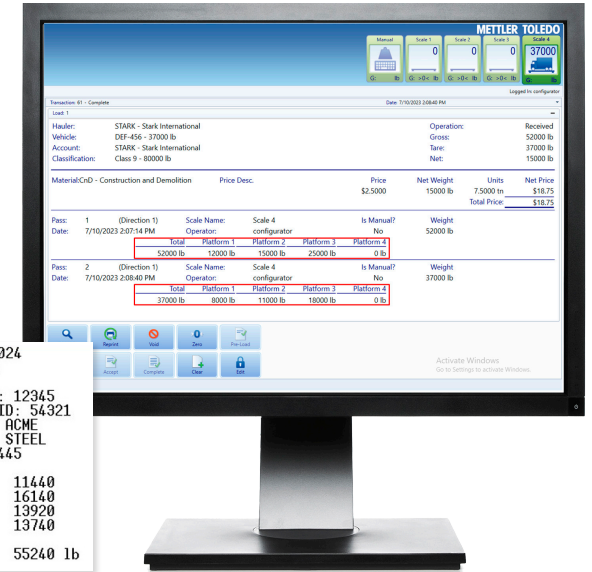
METTLER TOLEDO

Manual
G: lb

Scale 1
0
G: >0< lb

Scale 2
0
G: >0< lb

Scale 3
0
G: >0< lb

Scale 4
37000
G: lb

Logged In: configurator

Transaction: 61 - Complete
Date: 7/10/2023 2:08:40 PM

Load: 1

Hauler: STARK - Stark International
Vehicle: DEF-456 - 37000 lb
Account: STARK - Stark International
Classification: Class 9 - 80000 lb

Operation: Received
Gross: 52000 lb
Tare: 37000 lb
Net: 15000 lb

| Material:CnD - Construction and Demolition | Price Desc. | Price | Net Weight | Units | Net Price |
|---|---|---|---|---|---|
| | | \$2.5000 | 15000 lb | 7.5000 tn | \$18.75 |
| | | | | Total Price: | \$18.75 |

Pass: 1 (Direction 1) Scale Name: Scale 4 Is Manual? Weight
Date: 7/10/2023 2:07:14 PM Operator: configurator No 52000 lb

| Total | Platform 1 | Platform 2 | Platform 3 | Platform 4 |
|---|---|---|---|---|
| 52000 lb | 12000 lb | 15000 lb | 25000 lb | 0 lb |

Pass: 2 (Direction 1) Scale Name: Scale 4 Is Manual? Weight
Date: 7/10/2023 2:08:40 PM Operator: configurator No 37000 lb

| Total | Platform 1 | Platform 2 | Platform 3 | Platform 4 |
|---|---|---|---|---|
| 37000 lb | 8000 lb | 11000 lb | 18000 lb | 0 lb |

Reprint Void Zero Pre-Load
Accept Complete Clear Exit

Activate Windows
Go to Settings to activate Windows.

024
: 12345
ID: 54321
ACME
STEEL
445

11440
16140
13920
13740

55240 lb